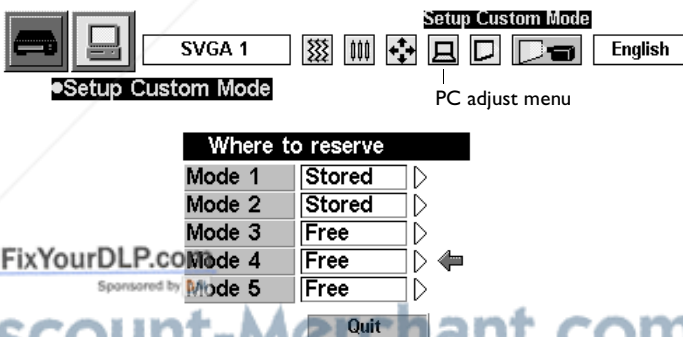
Setup Custom Mode

SVGA 1

English

•Setup Custom Mode

PC adjust menu

| Where to reserve | |
|---|---|
| Mode 1 | Stored |
| Mode 2 | Stored |
| Mode 3 | Free |
| Mode 4 | Free |
| Mode 5 | Free |

Quit

FixYourDLP.com

Sponsored by

scount-Merchant.com